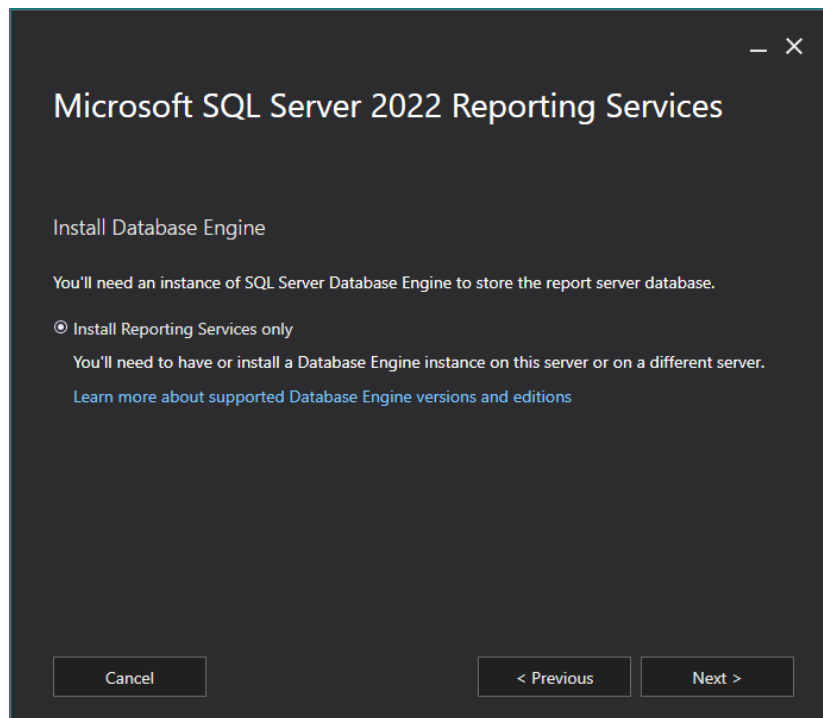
_ ×

Microsoft SQL Server 2022 Reporting Services

Install Database Engine

You'll need an instance of SQL Server Database Engine to store the report server database.

◉ Install Reporting Services only

You'll need to have or install a Database Engine instance on this server or on a different server.

Learn more about supported Database Engine versions and editions

Cancel

< Previous

Next >